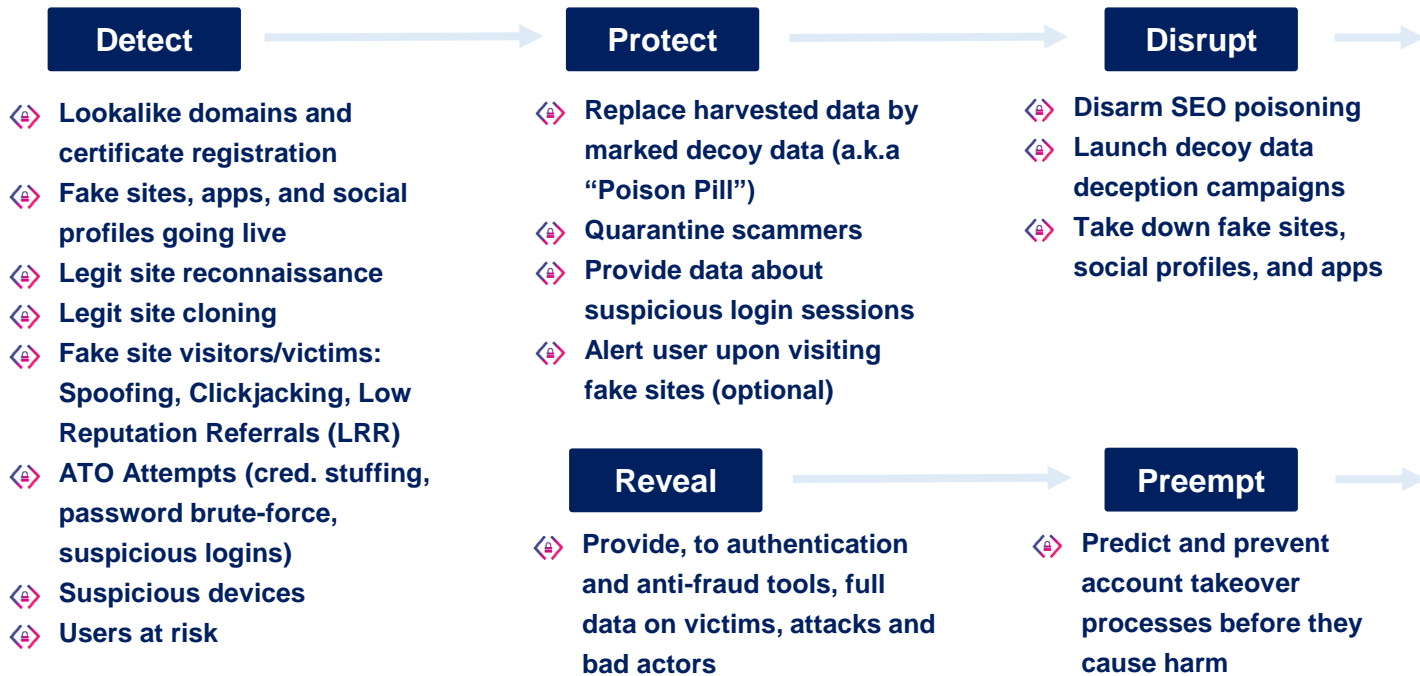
Detect

Lookalike domains and certificate registration
Fake sites, apps, and social profiles going live
Legit site reconnaissance
Legit site cloning
Fake site visitors/victims: Spoofing, Clickjacking, Low Reputation Referrals (LRR)
ATO Attempts (cred. stuffing, password brute-force, suspicious logins)
Suspicious devices
Users at risk

Protect

Replace harvested data by marked decoy data (a.k.a "Poison Pill")
Quarantine scammers
Provide data about suspicious login sessions
Alert user upon visiting fake sites (optional)

Disrupt

Disarm SEO poisoning
Launch decoy data deception campaigns
Take down fake sites, social profiles, and apps

Reveal

Provide, to authentication and anti-fraud tools, full data on victims, attacks and bad actors

Preempt

Predict and prevent account takeover processes before they cause harm